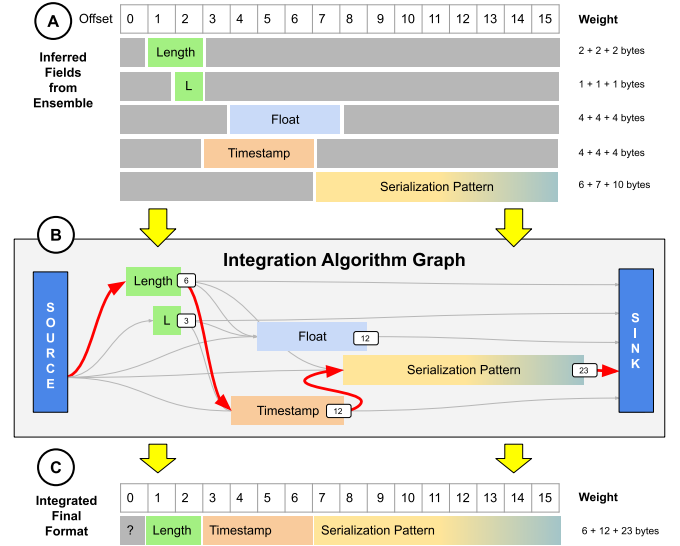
A

Offset

| 0 | 1 | 2 | 3 | 4 | 5 | 6 | 7 | 8 | 9 | 10 | 11 | 12 | 13 | 14 | 15 |
|---|---|---|---|---|---|---|---|---|---|---|---|---|---|---|---|

Weight

Inferred Fields from Ensemble

Length — 2 + 2 + 2 bytes

L — 1 + 1 + 1 bytes

Float — 4 + 4 + 4 bytes

Timestamp — 4 + 4 + 4 bytes

Serialization Pattern — 6 + 7 + 10 bytes

B

Integration Algorithm Graph

SOURCE

Length 6

L 3

Float 12

Serialization Pattern 23

Timestamp 12

SINK

C

Integrated Final Format

| 0 | 1 | 2 | 3 | 4 | 5 | 6 | 7 | 8 | 9 | 10 | 11 | 12 | 13 | 14 | 15 |
|---|---|---|---|---|---|---|---|---|---|---|---|---|---|---|---|

Weight

? Length Timestamp Serialization Pattern

6 + 12 + 23 bytes